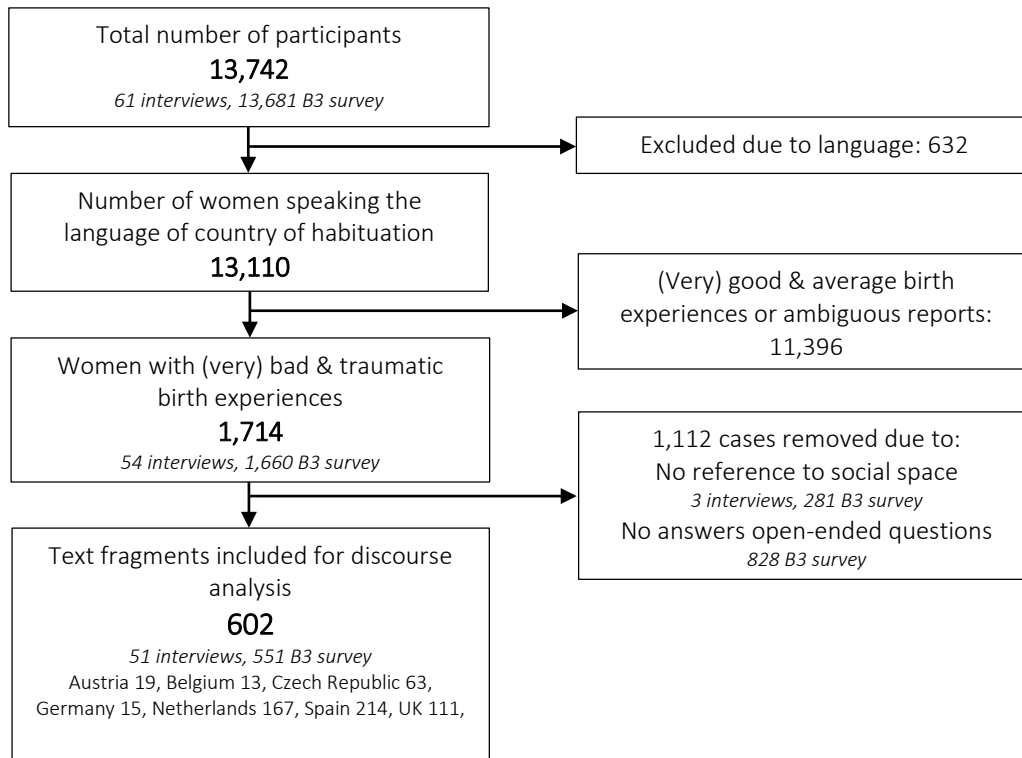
Total number of participants
13,742
61 interviews, 13,681 B3 survey

Excluded due to language: 632

Number of women speaking the language of country of habituation
13,110

(Very) good & average birth experiences or ambiguous reports: 11,396

Women with (very) bad & traumatic birth experiences
1,714
54 interviews, 1,660 B3 survey

1,112 cases removed due to:
No reference to social space
3 interviews, 281 B3 survey
No answers open-ended questions
828 B3 survey

Text fragments included for discourse analysis
602
51 interviews, 551 B3 survey
Austria 19, Belgium 13, Czech Republic 63, Germany 15, Netherlands 167, Spain 214, UK 111,